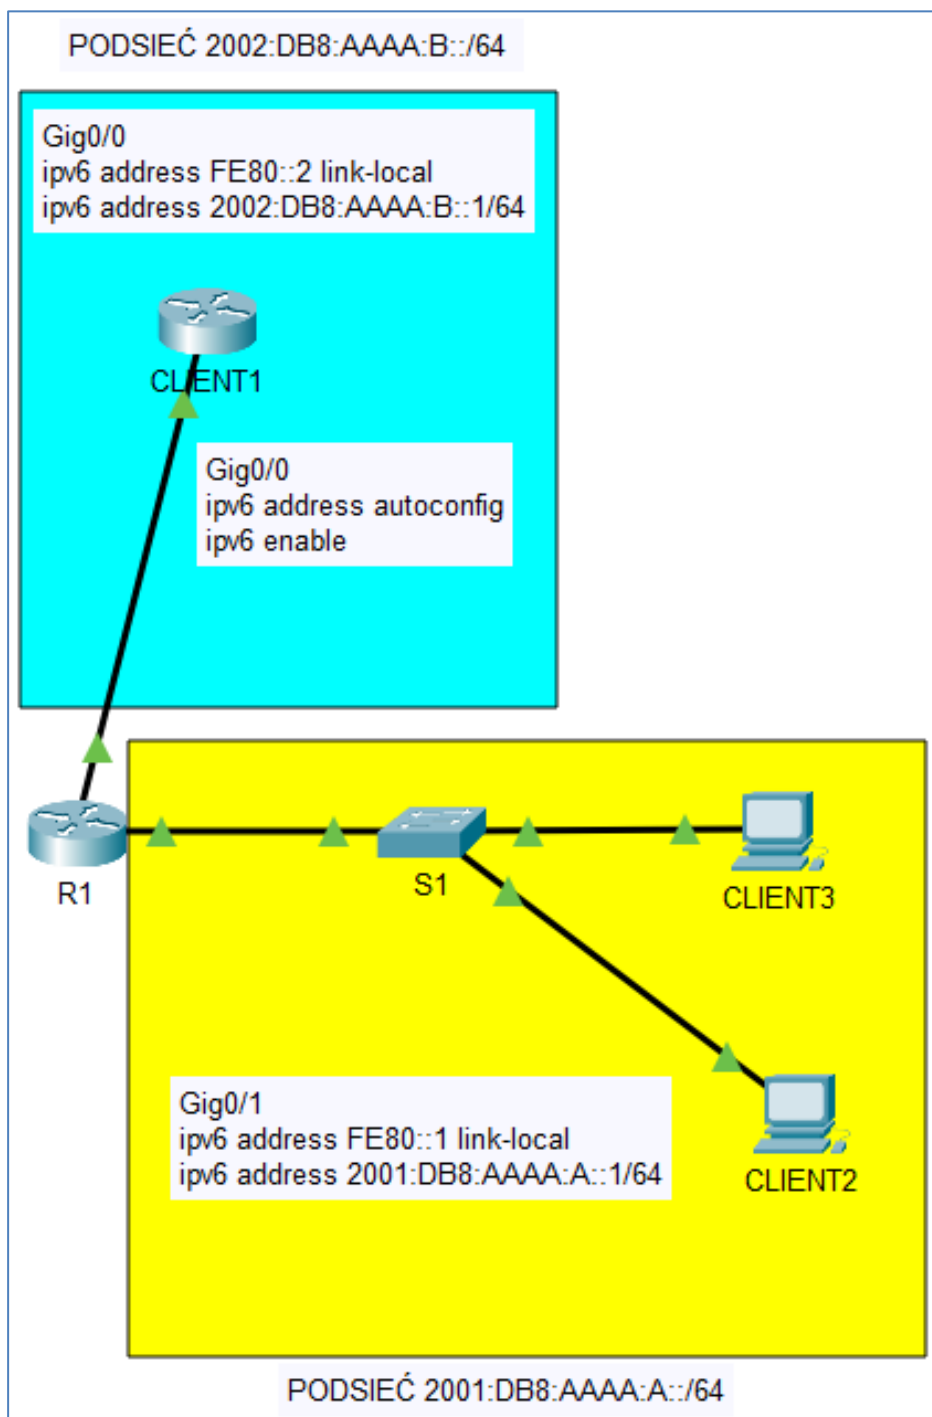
PODSIEĆ 2002:DB8:AAAA:B::/64

Gig0/0
ipv6 address FE80::2 link-local
ipv6 address 2002:DB8:AAAA:B::1/64

CLIENT1

Gig0/0
ipv6 address autoconfig
ipv6 enable

R1

S1

CLIENT3

CLIENT2

Gig0/1
ipv6 address FE80::1 link-local
ipv6 address 2001:DB8:AAAA:A::1/64

PODSIEĆ 2001:DB8:AAAA:A::/64